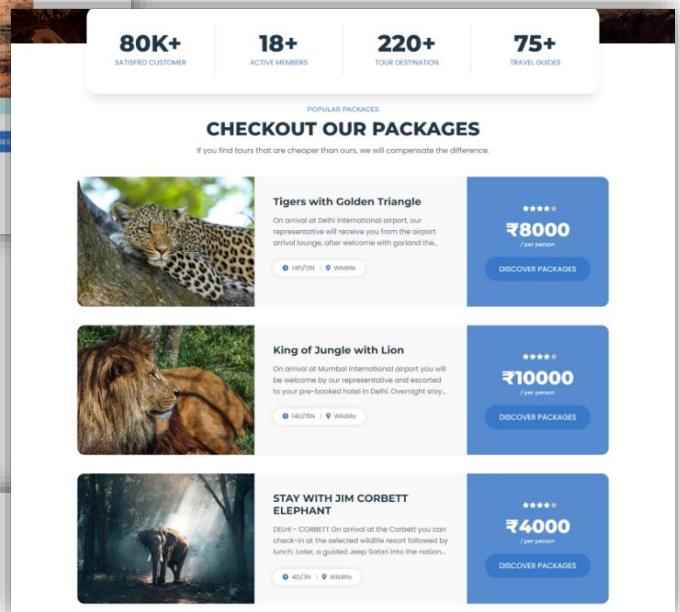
80K+
SATISFIED CUSTOMER

18+
ACTIVE MEMBERS

220+
TOUR DESTINATION

75+
TRAVEL GUIDES

POPULAR PACKAGES

CHECKOUT OUR PACKAGES

If you find tours that are cheaper than ours, we will compensate the difference.

Tigers with Golden Triangle

On arrival at Delhi international airport, our representative will receive you from the airport arrival lounge, after welcome with garland the...

14D/13N | Wildlife

₹8000
/ per person

DISCOVER PACKAGES

King of Jungle with Lion

On arrival at Mumbai International airport you will be welcome by our representative and escorted to your pre-booked hotel in Delhi. Overnight stay...

14D/15N | Wildlife

₹10000
/ per person

DISCOVER PACKAGES

STAY WITH JIM CORBETT ELEPHANT

DELHI – CORBETT On arrival at the Corbett you can check-in at the selected wildlife resort followed by lunch. Later, a guided Jeep Safari into the nation...

4D/3N | Wildlife

₹4000
/ per person

DISCOVER PACKAGES